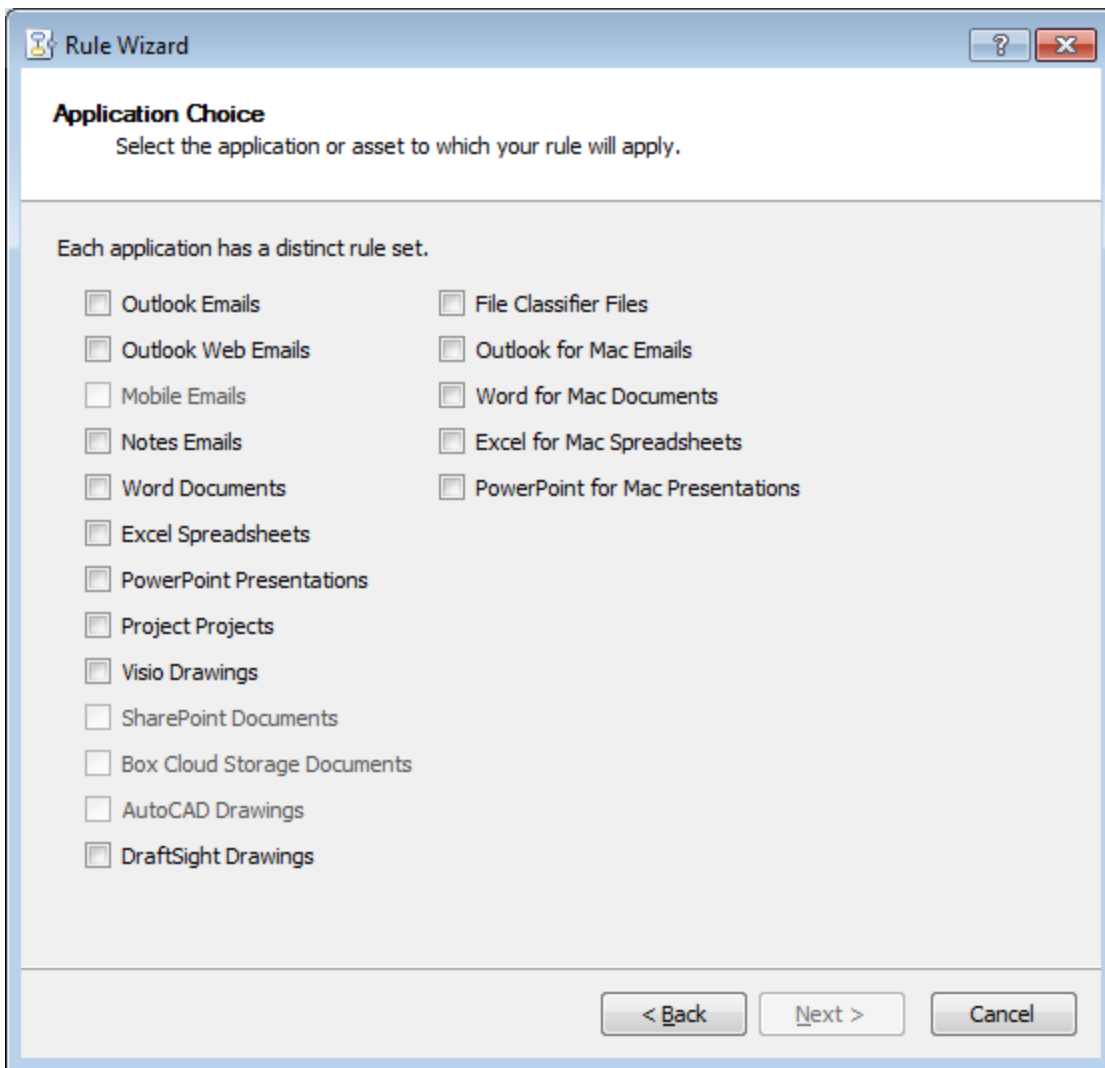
Rule Wizard

?

Application Choice

Select the application or asset to which your rule will apply.

Each application has a distinct rule set.

Outlook Emails
Outlook Web Emails
Mobile Emails
Notes Emails
Word Documents
Excel Spreadsheets
PowerPoint Presentations
Project Projects
Visio Drawings
SharePoint Documents
Box Cloud Storage Documents
AutoCAD Drawings
DraftSight Drawings

File Classifier Files
Outlook for Mac Emails
Word for Mac Documents
Excel for Mac Spreadsheets
PowerPoint for Mac Presentations

< Back
Next >
Cancel